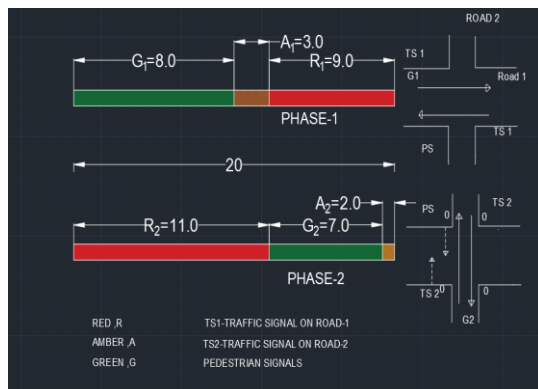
ROAD 2

$G_1$=8.0 $A_1$=3.0 $R_1$=9.0

TS 1
G1
Road 1

PHASE-1

TS 1

PS

20

$A_2$=2.0

$R_2$=11.0 $G_2$=7.0

PS 0
TS 2
0

PHASE-2

TS 2 0
0
G2

RED ,R TS1-TRAFFIC SIGNAL ON ROAD-1
AMBER ,A TS2-TRAFFIC SIGNAL ON ROAD-2
GREEN ,G PEDESTRIAN SIGNALS